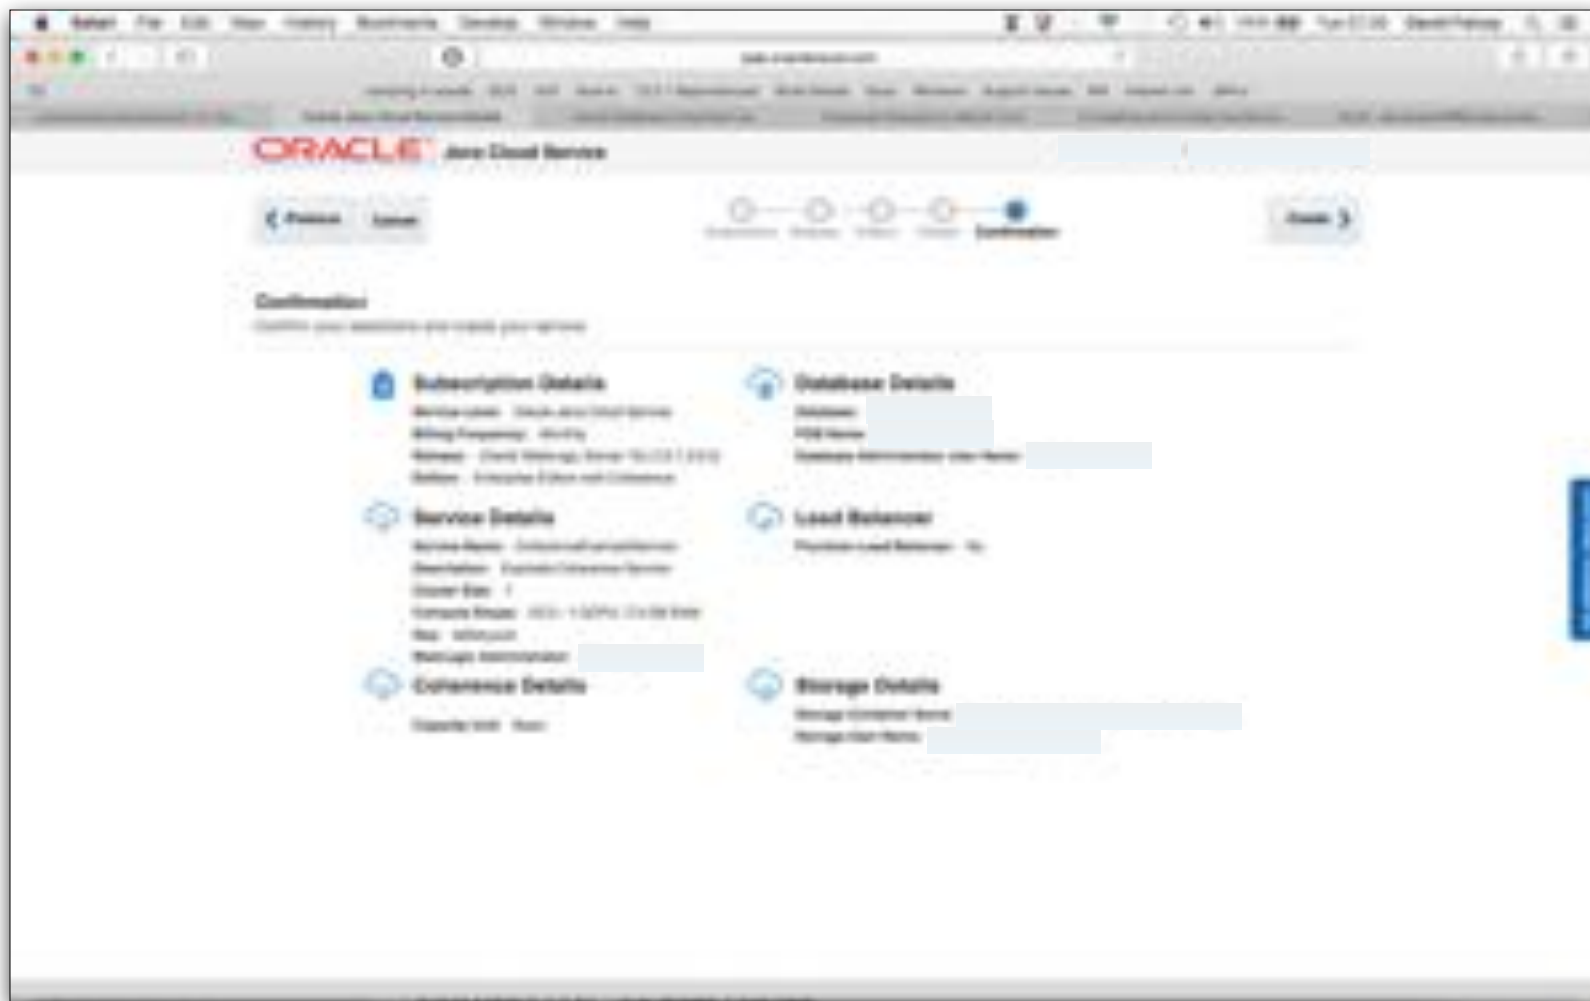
Safari File Edit View History Bookmarks Develop Window Help

ORACLE Java Cloud Service

Previous Cancel

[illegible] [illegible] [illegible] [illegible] Confirmation

Create

Confirmation

Confirm your selections and create your service

Subscription Details

Service Level: Oracle Java Cloud Service

Billing Frequency: Monthly

Release: Oracle WebLogic Server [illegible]

Edition: Enterprise Edition with Coherence

Database Details

Database:

PDB Name:

Database Administrator User Name:

Service Details

Service Name: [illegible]

Description: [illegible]

Cluster Size: 1

Compute Shape: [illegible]

Key: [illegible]

WebLogic Administrator:

Load Balancer

Provision Load Balancer: No

Coherence Details

Capacity Unit: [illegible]

Storage Details

Storage Container Name:

Storage User Name: